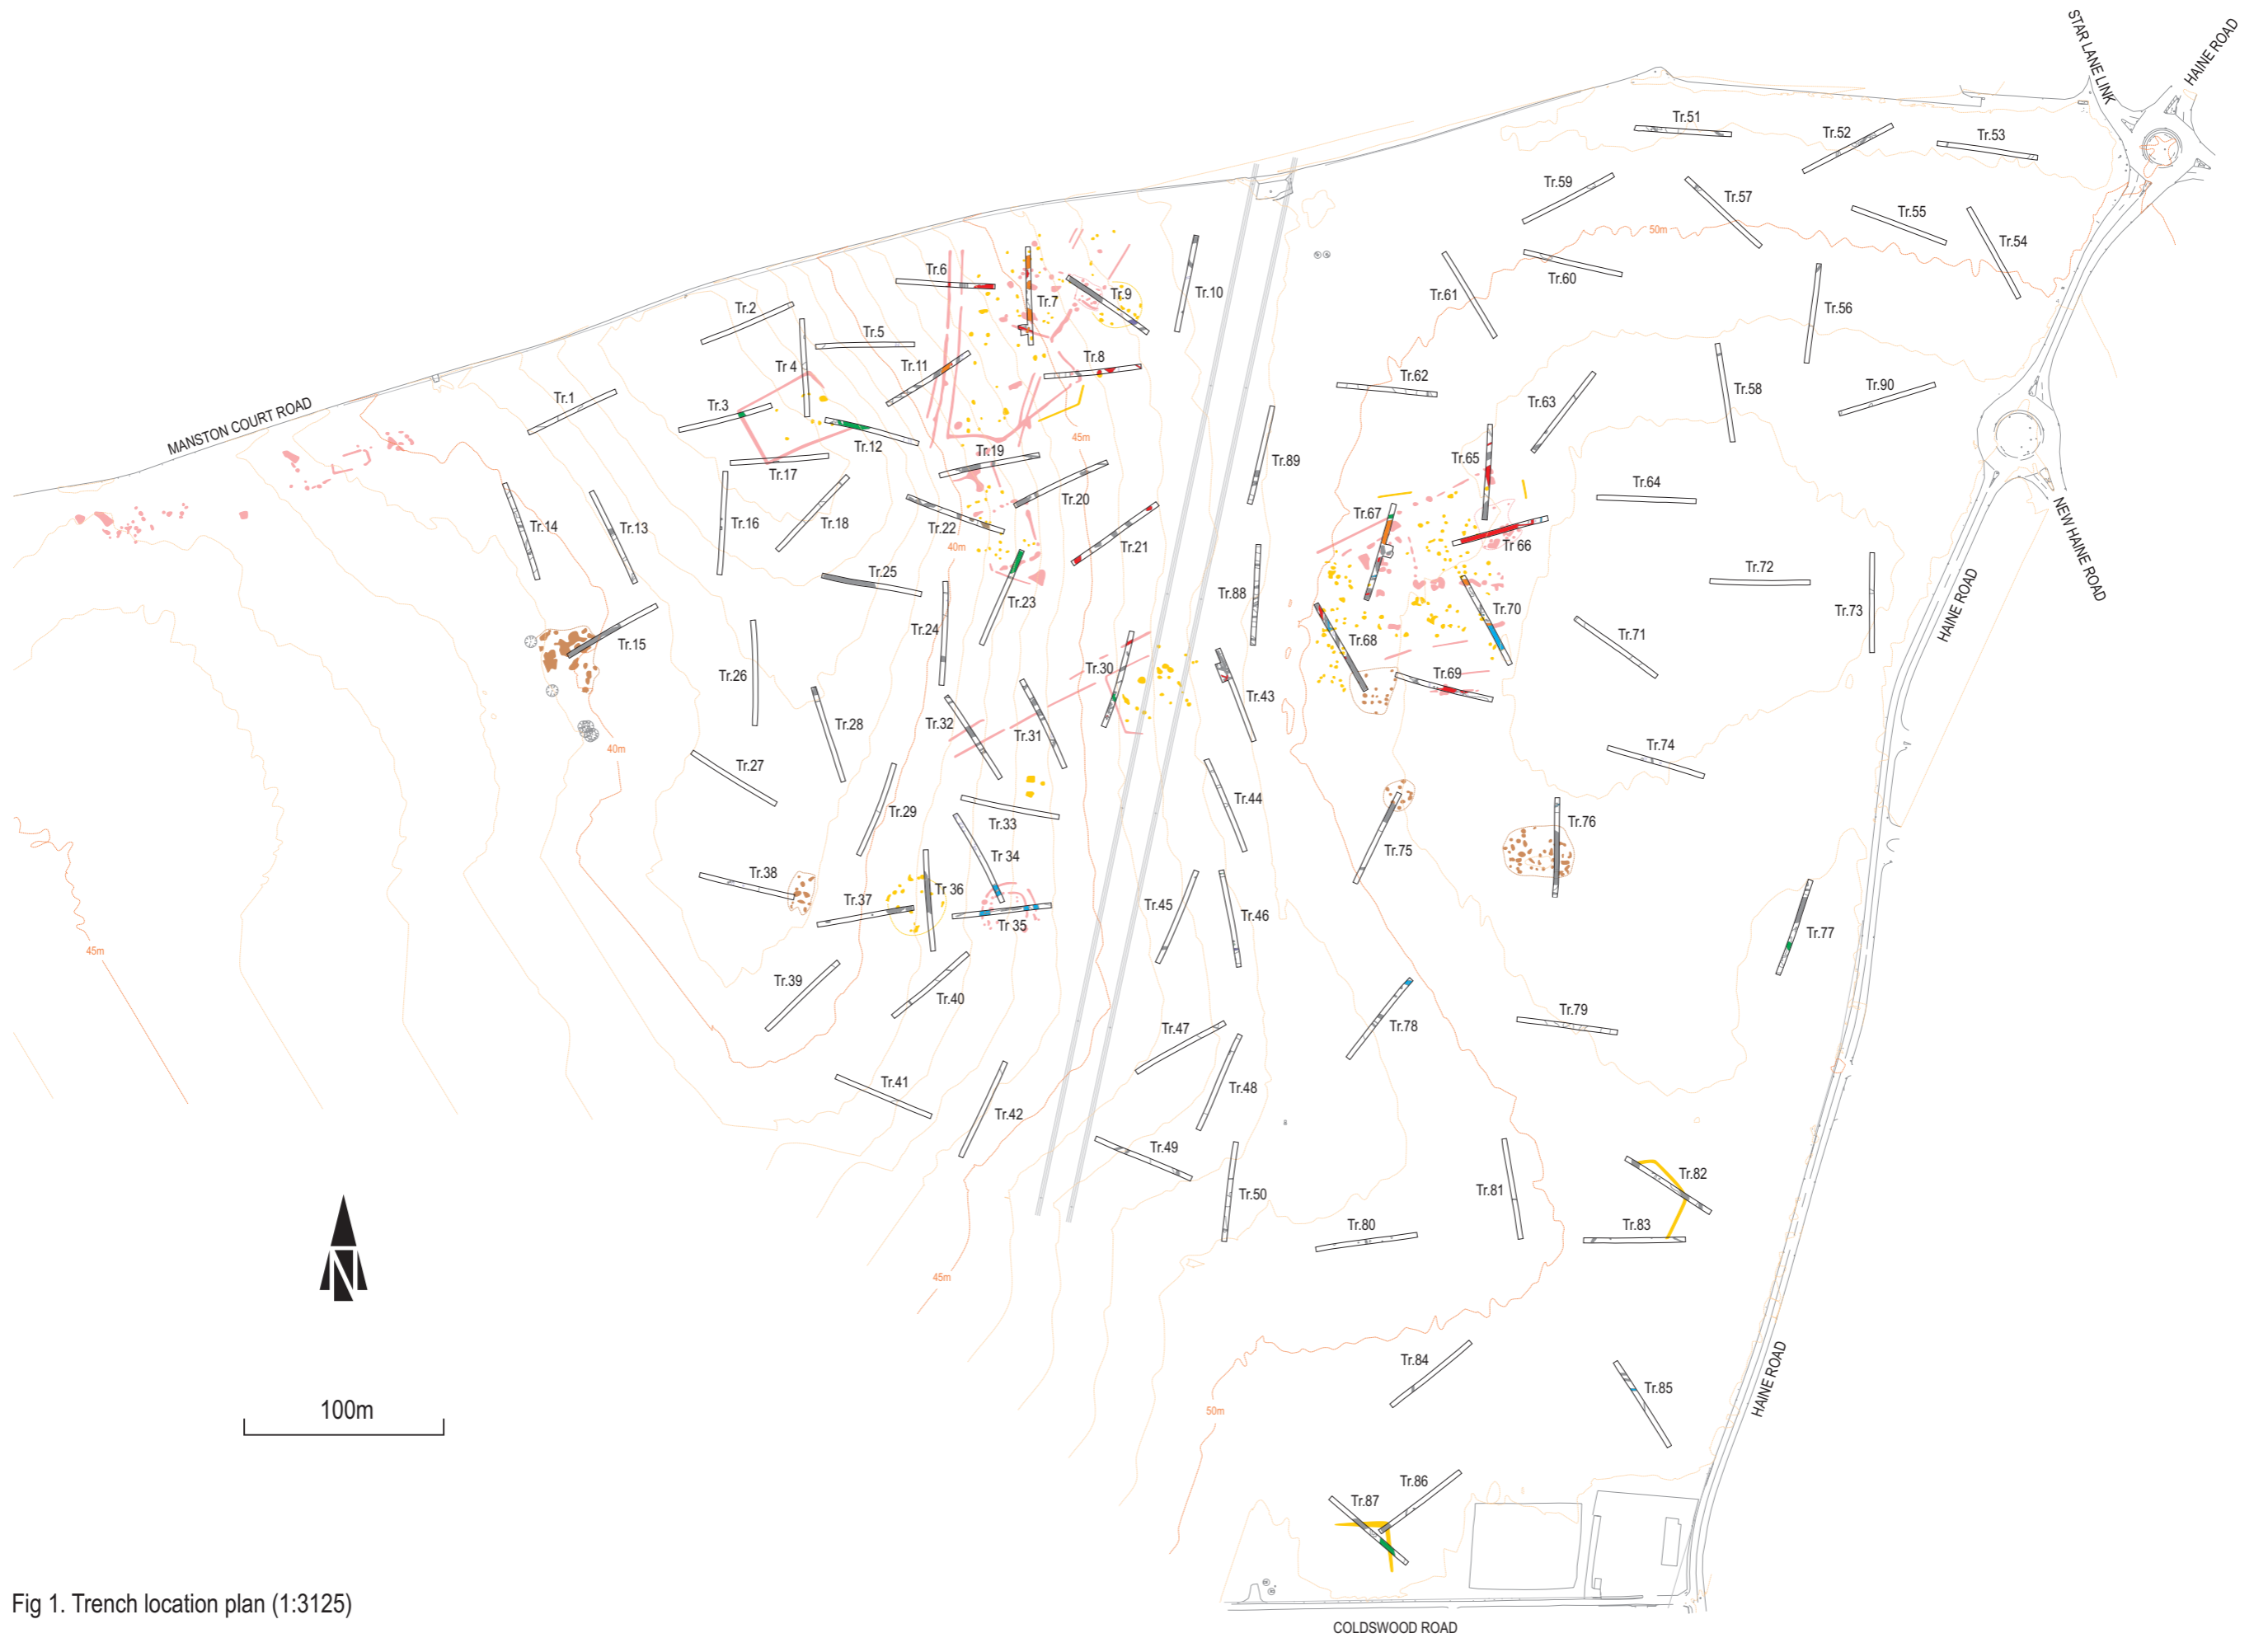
STAR LANE LINK
HAINE ROAD
Tr.51
Tr.52
Tr.53
Tr.59
Tr.57
Tr.55
Tr.54
50m
Tr.60
Tr.61
Tr.56
Tr.6
Tr.7
Tr.9
Tr.10
Tr.2
Tr.5
Tr.8
Tr.62
Tr.63
Tr.58
Tr.90
Tr 4
Tr.11
MANSTON COURT ROAD
Tr.1
Tr.3
Tr.12
45m
Tr.89
Tr.65
Tr.64
Tr.17
Tr.19
Tr.20
Tr.14
Tr.13
Tr.16
Tr.18
Tr.22
40m
Tr.21
Tr.67
Tr 66
NEW HAINE ROAD
Tr.25
Tr.23
Tr.88
Tr.72
Tr.15
Tr.24
Tr.70
Tr.73
HAINE ROAD
Tr.68
Tr.71
Tr.26
Tr.30
Tr.43
Tr.69
Tr.28
Tr.32
Tr.31
40m
Tr.74
Tr.27
Tr.44
Tr.29
Tr.33
Tr.76
Tr 34
Tr.75
Tr.38
Tr.37
Tr 36
Tr.45
Tr 35
Tr.46
Tr.77
45m
Tr.39
Tr.40
Tr.79
Tr.47
Tr.78
Tr.41
Tr.48
Tr.42
Tr.49
Tr.82
Tr.81
Tr.50
Tr.80
Tr.83
45m
Tr.84
Tr.85
50m
HAINE ROAD
100m
Tr.86
Tr.87
Fig 1. Trench location plan (1:3125)
COLDSWOOD ROAD